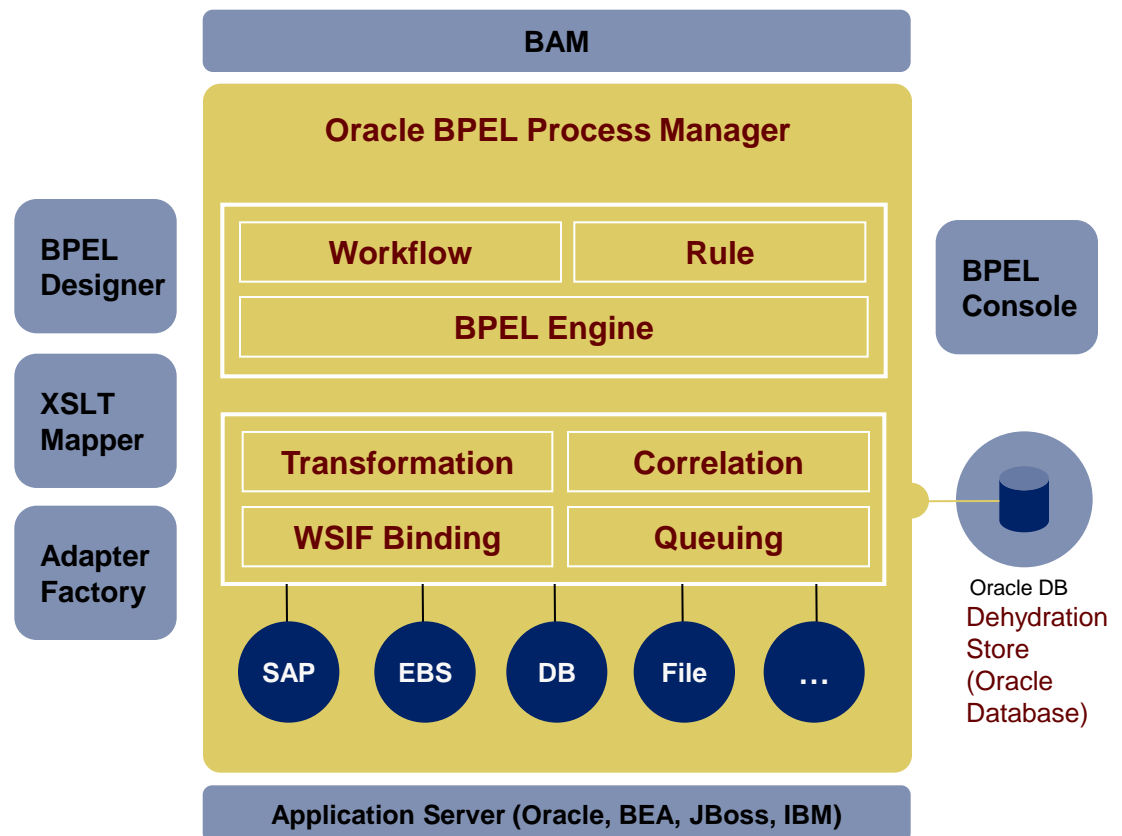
BAM

BPEL Designer

XSLT Mapper

Adapter Factory

Oracle BPEL Process Manager

Workflow

Rule

BPEL Engine

Transformation

Correlation

WSIF Binding

Queuing

SAP

EBS

DB

File

…

BPEL Console

Oracle DB

Dehydration Store (Oracle Database)

Application Server (Oracle, BEA, JBoss, IBM)